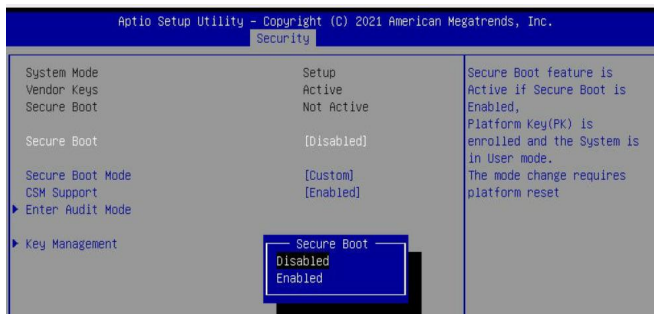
Aptio Setup Utility – Copyright (C) 2021 American Megatrends, Inc.
Security

| | |
|---|---|
| System Mode | Setup |
| Vendor Keys | Active |
| Secure Boot | Not Active |
| Secure Boot | [Disabled] |
| Secure Boot Mode | [Custom] |
| CSM Support | [Enabled] |

▶ Enter Audit Mode

▶ Key Management

Secure Boot
Disabled
Enabled

Secure Boot feature is Active if Secure Boot is Enabled, Platform Key(PK) is enrolled and the System is in User mode. The mode change requires platform reset